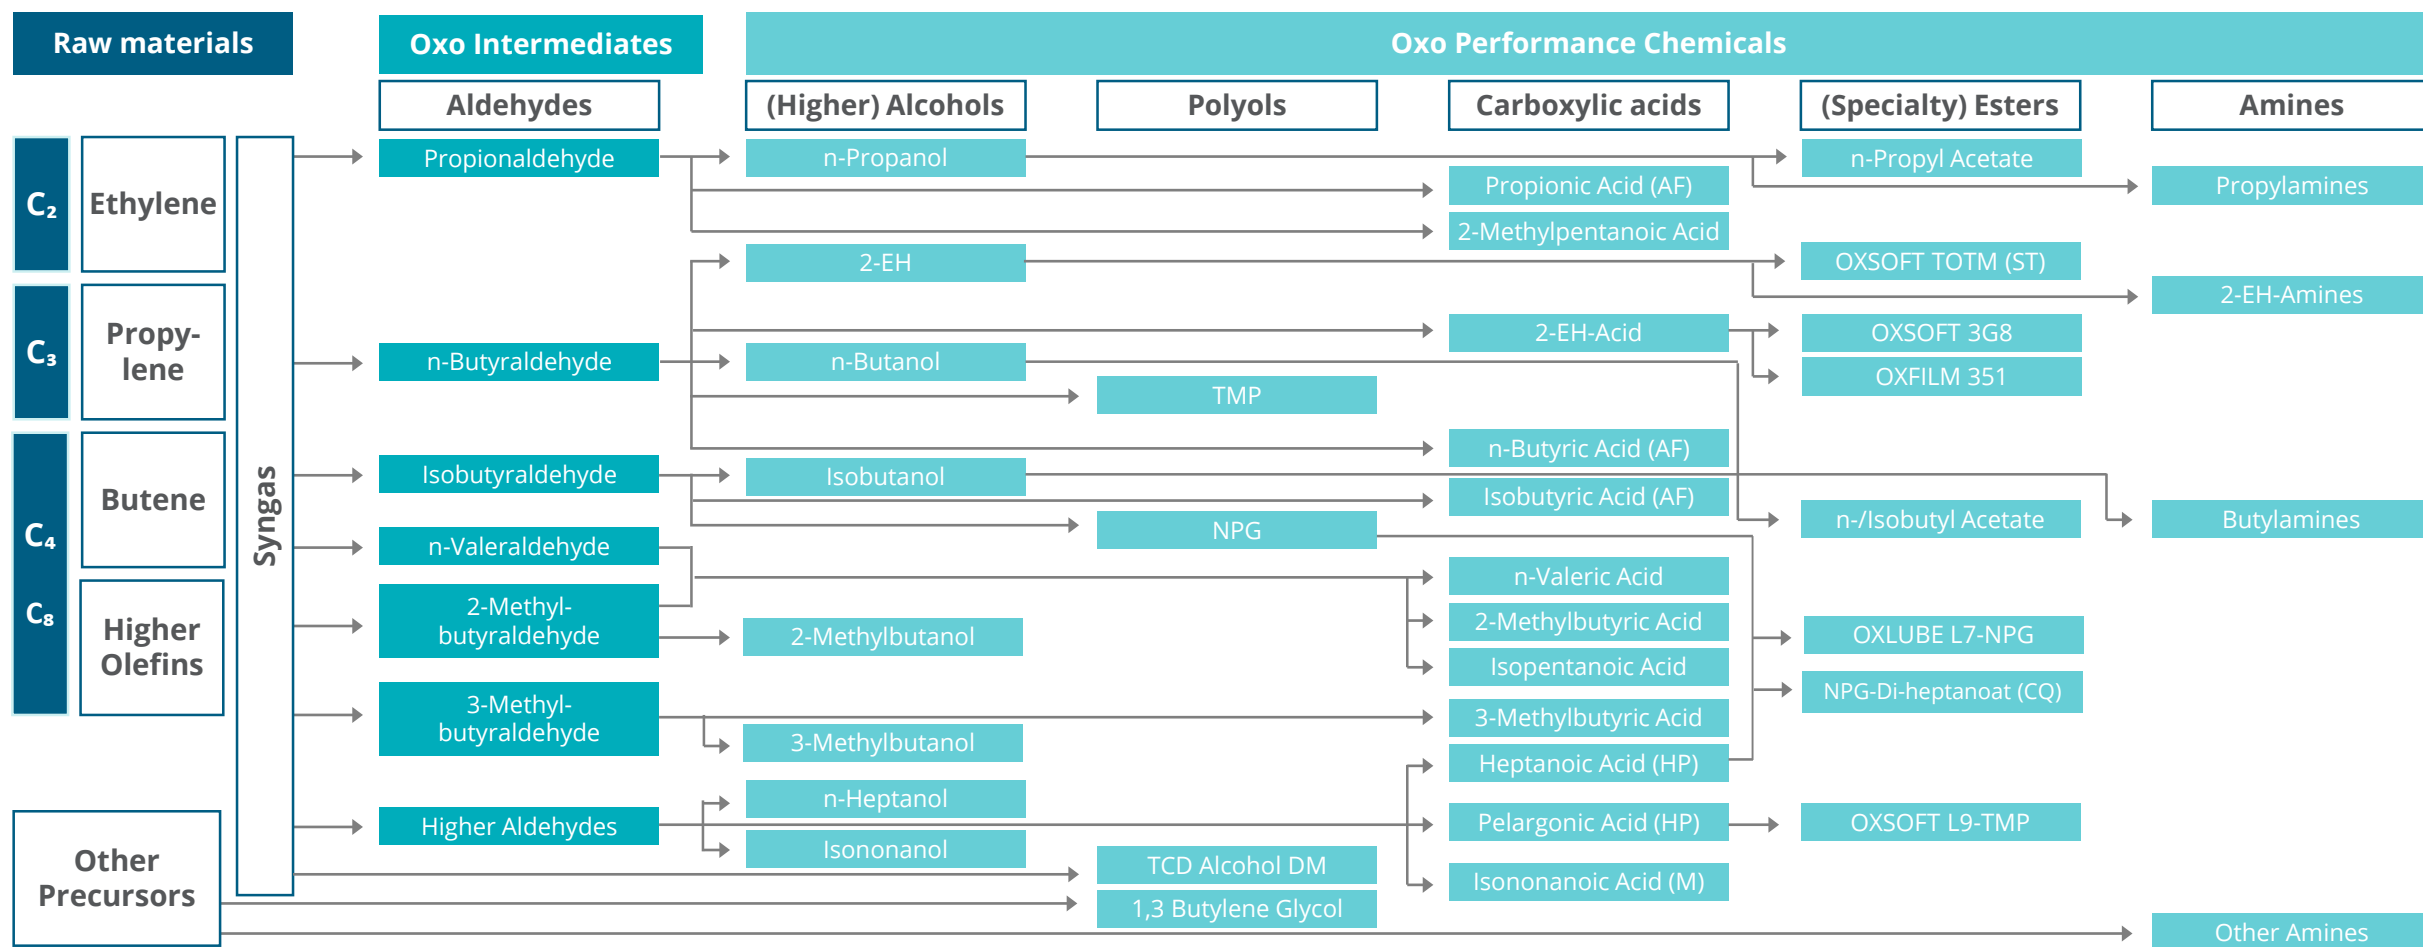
Raw materials

Oxo Intermediates

Oxo Performance Chemicals

Aldehydes

(Higher) Alcohols

Polyols

Carboxylic acids

(Specialty) Esters

Amines

$C_2$ Ethylene

$C_3$ Propy-lene

$C_4$ Butene

$C_8$ Higher Olefins

Other Precursors

Syngas

Propionaldehyde
n-Butyraldehyde
Isobutyraldehyde
n-Valeraldehyde
2-Methyl-butyraldehyde
3-Methyl-butyraldehyde
Higher Aldehydes

n-Propanol
2-EH
n-Butanol
Isobutanol
2-Methylbutanol
3-Methylbutanol
n-Heptanol
Isononanol

TMP
NPG
TCD Alcohol DM
1,3 Butylene Glycol

Propionic Acid (AF)
2-Methylpentanoic Acid
2-EH-Acid
n-Butyric Acid (AF)
Isobutyric Acid (AF)
n-Valeric Acid
2-Methylbutyric Acid
Isopentanoic Acid
3-Methylbutyric Acid
Heptanoic Acid (HP)
Pelargonic Acid (HP)
Isononanoic Acid (M)

n-Propyl Acetate
OXSOFT TOTM (ST)
OXSOFT 3G8
OXFILM 351
n-/Isobutyl Acetate
OXLUBE L7-NPG
NPG-Di-heptanoat (CQ)
OXSOFT L9-TMP

Propylamines
2-EH-Amines
Butylamines
Other Amines